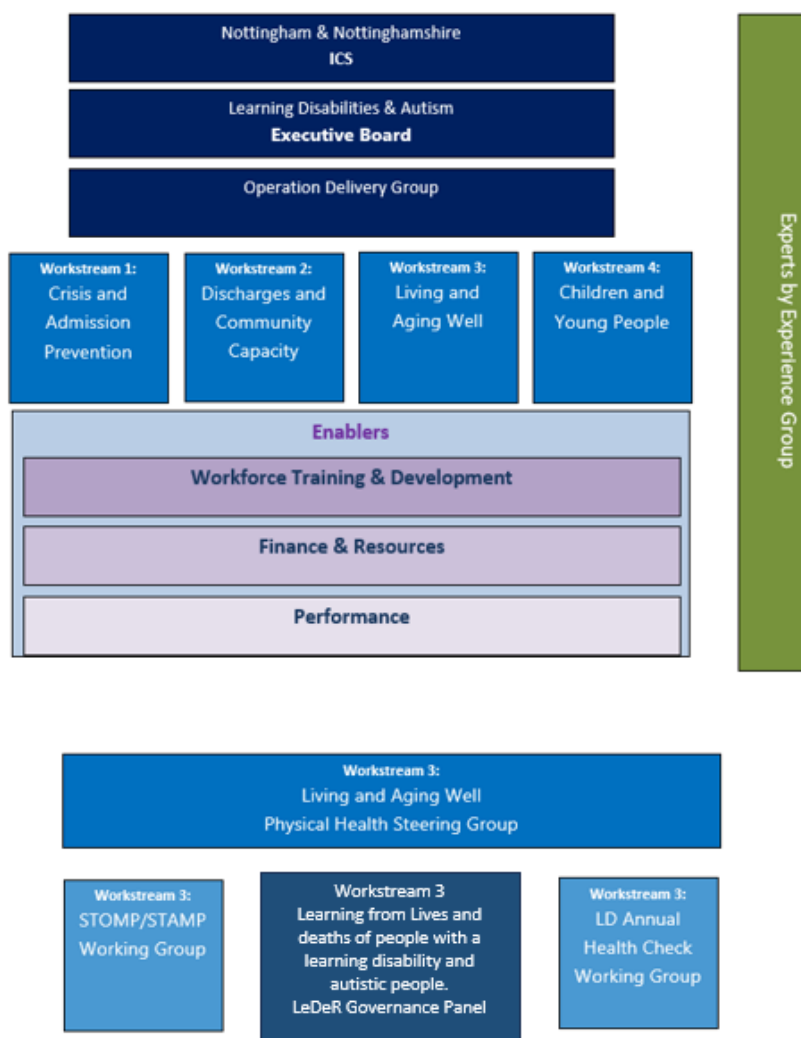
Nottingham & Nottinghamshire
ICS

Learning Disabilities & Autism
Executive Board

Operation Delivery Group

Workstream 1:
Crisis and Admission Prevention

Workstream 2:
Discharges and Community Capacity

Workstream 3:
Living and Aging Well

Workstream 4:
Children and Young People

Enablers

Workforce Training & Development

Finance & Resources

Performance

Experts by Experience Group

Workstream 3:
Living and Aging Well
Physical Health Steering Group

Workstream 3:
STOMP/STAMP Working Group

Workstream 3
Learning from Lives and deaths of people with a learning disability and autistic people.
LeDeR Governance Panel

Workstream 3:
LD Annual Health Check Working Group